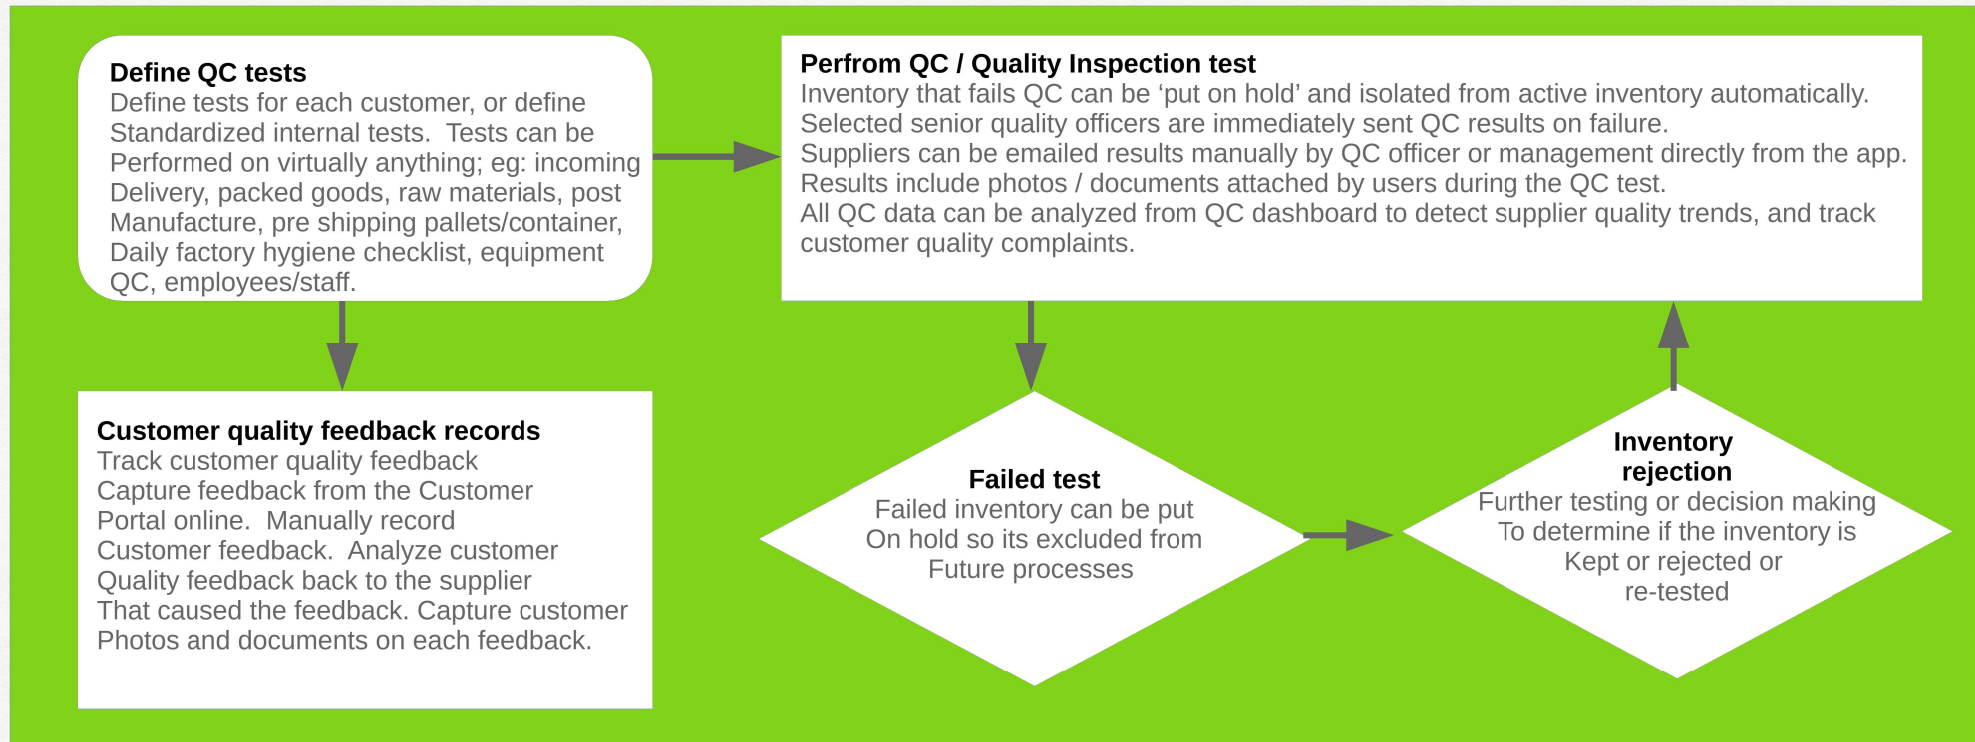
**Define QC tests**
Define tests for each customer, or define Standardized internal tests.  Tests can be Performed on virtually anything; eg: incoming Delivery, packed goods, raw materials, post Manufacture, pre shipping pallets/container, Daily factory hygiene checklist, equipment QC, employees/staff.

**Perfrom QC / Quality Inspection test**
Inventory that fails QC can be ‘put on hold’ and isolated from active inventory automatically.
Selected senior quality officers are immediately sent QC results on failure.
Suppliers can be emailed results manually by QC officer or management directly from the app.
Results include photos / documents attached by users during the QC test.
All QC data can be analyzed from QC dashboard to detect supplier quality trends, and track customer quality complaints.

**Customer quality feedback records**
Track customer quality feedback
Capture feedback from the Customer Portal online.  Manually record Customer feedback.  Analyze customer Quality feedback back to the supplier That caused the feedback. Capture customer Photos and documents on each feedback.

**Failed test**
Failed inventory can be put On hold so its excluded from Future processes

**Inventory rejection**
Further testing or decision making To determine if the inventory is Kept or rejected or re-tested